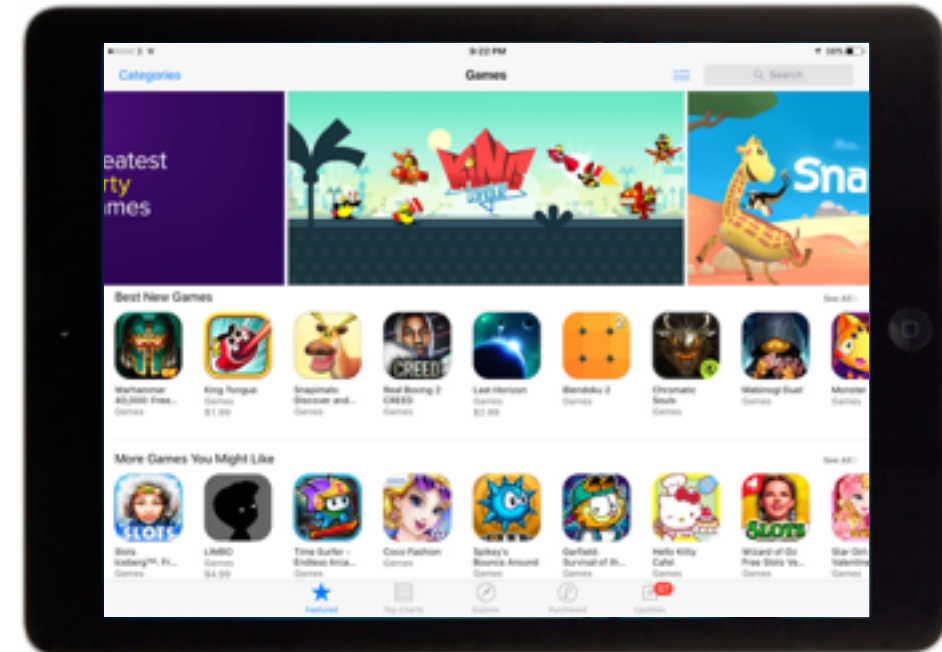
9:22 PM

38%

Categories

Games

Search

eatest
rty
mes

KING

CREED

Sna

Best New Games

See All

Warhammer 40,000: Free...
Games

King Tongue
Games
$1.99

Snapimals: Discover and...
Games

Real Boxing 2 CREED
Games

Last Horizon
Games
$2.99

Blendoku 2
Games

Chromatic Souls
Games

Mabinogi Duel
Games

Monster
Games

More Games You Might Like

See All

SLOTS

Slots Iceberg™: Fr...
Games

LIMBO
Games
$4.99

Time Surfer - Endless Arca...
Games

Coco Fashion
Games

Spikey's Bounce Around
Games

Garfield: Survival of th...
Games

Hello Kitty Cafe!
Games

SLOTS

Wizard of Oz Free Slots Ve...
Games

Star Girl: Valentine
Games

Featured

Top Charts

Explore

Purchased

57

Updates